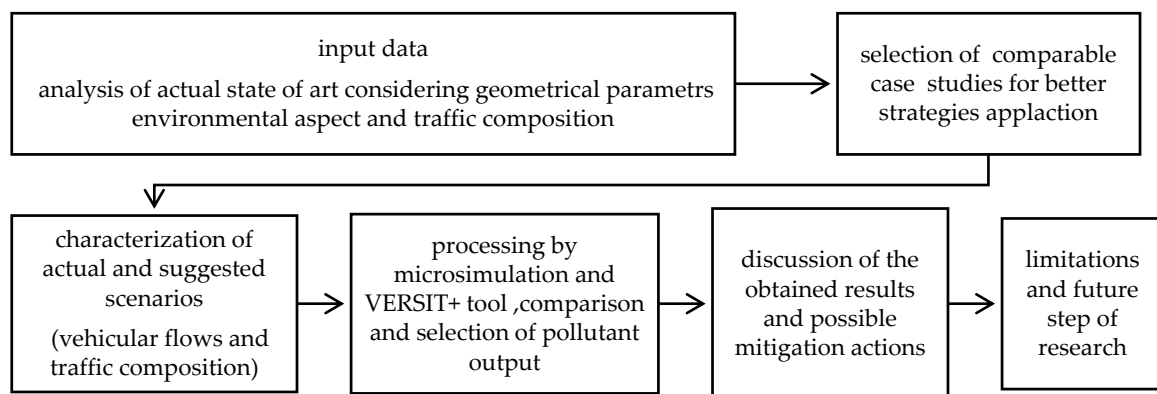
input data

analysis of actual state of art considering geometrical parametrs environmental aspect and traffic composition

selection of comparable case studies for better strategies applaction

characterization of actual and suggested scenarios
(vehicular flows and traffic composition)

processing by microsimulation and VERSIT+ tool ,comparison and selection of pollutant output

discussion of the obtained results and possible mitigation actions

limitations and future step of research